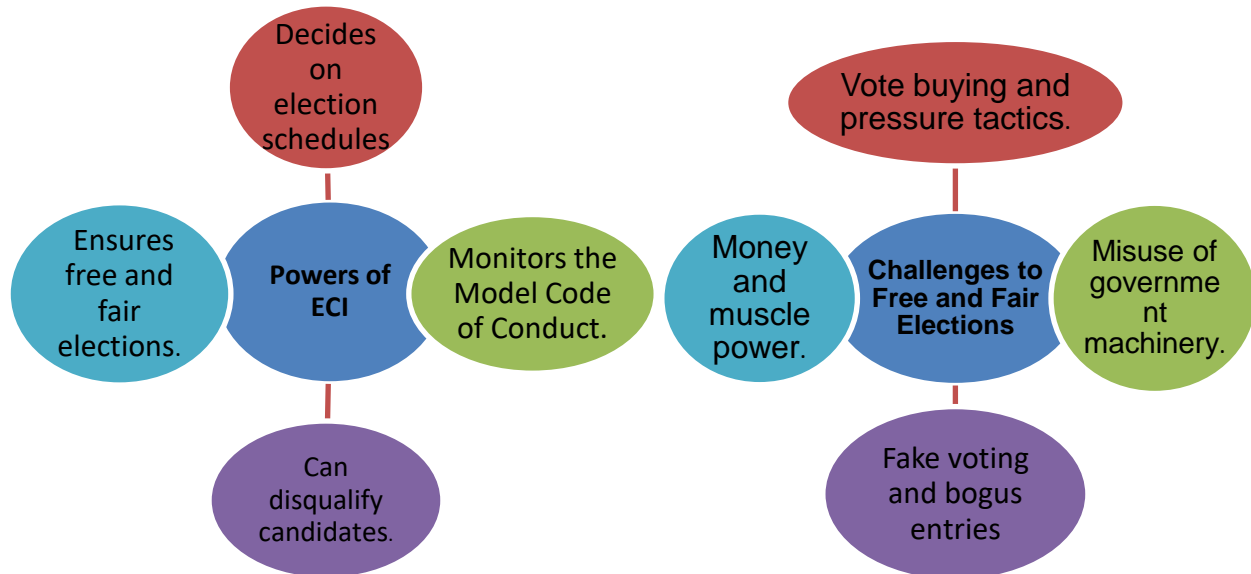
Decides on election schedules

Ensures free and fair elections.

Powers of ECI

Monitors the Model Code of Conduct.

Can disqualify candidates.

Vote buying and pressure tactics.

Money and muscle power.

Challenges to Free and Fair Elections

Misuse of governme nt machinery.

Fake voting and bogus entries